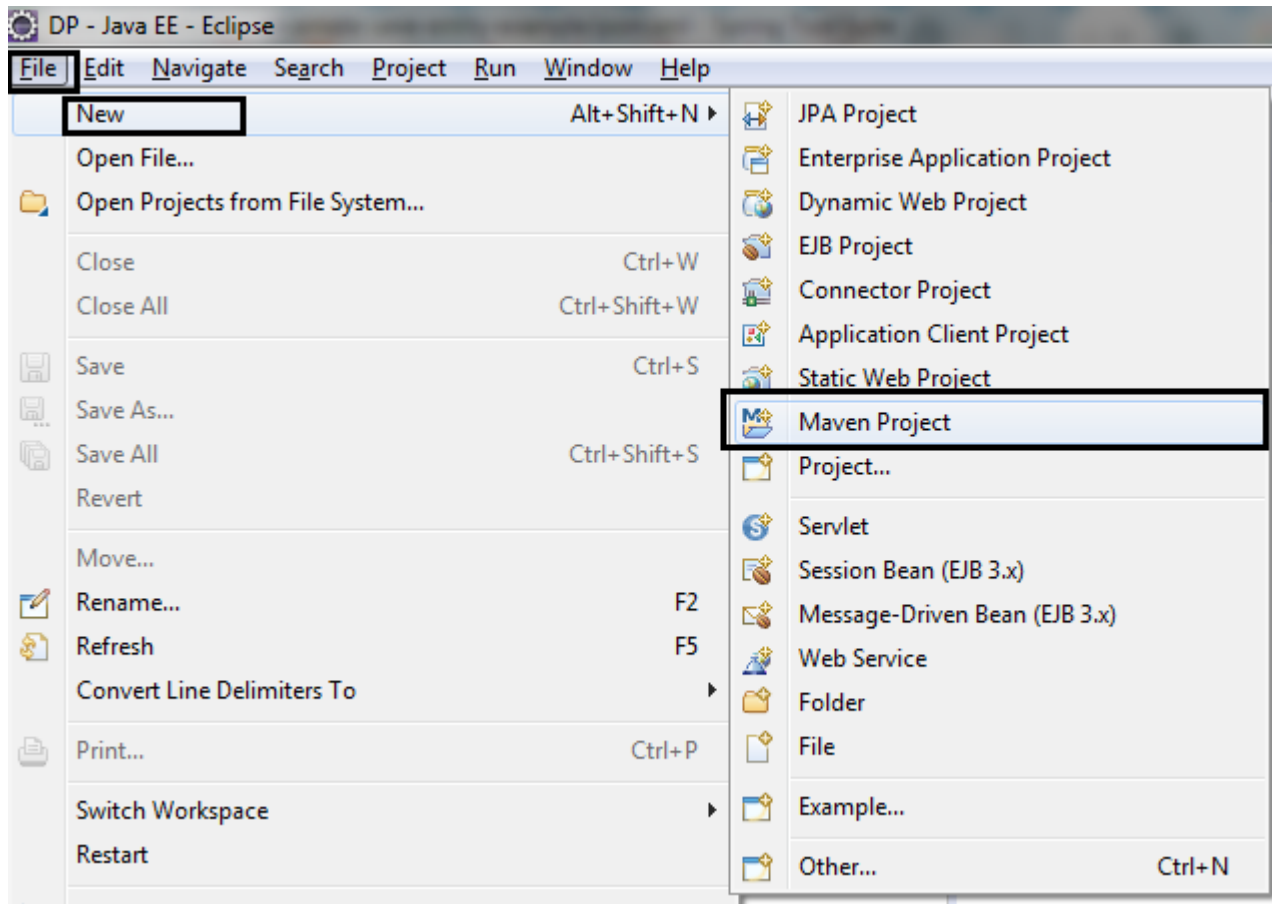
DP - Java EE - Eclipse

File Edit Navigate Search Project Run Window Help

New Alt+Shift+N
Open File...
Open Projects from File System...
Close Ctrl+W
Close All Ctrl+Shift+W
Save Ctrl+S
Save As...
Save All Ctrl+Shift+S
Revert
Move...
Rename... F2
Refresh F5
Convert Line Delimiters To
Print... Ctrl+P
Switch Workspace
Restart

JPA Project
Enterprise Application Project
Dynamic Web Project
EJB Project
Connector Project
Application Client Project
Static Web Project
Maven Project
Project...
Servlet
Session Bean (EJB 3.x)
Message-Driven Bean (EJB 3.x)
Web Service
Folder
File
Example...
Other... Ctrl+N